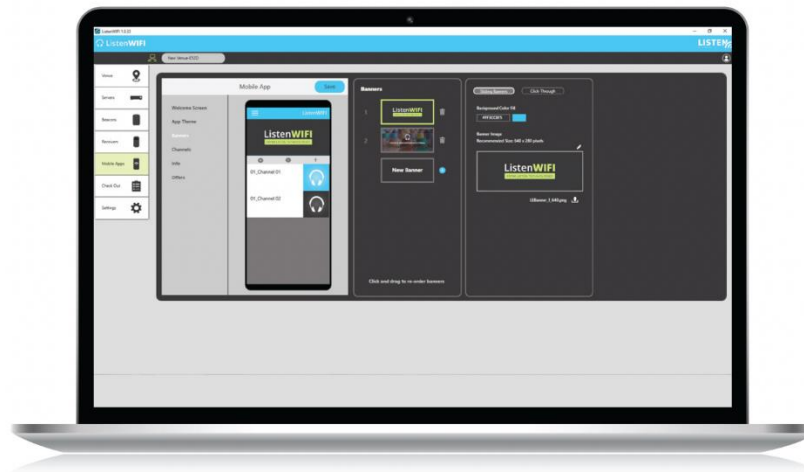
ListenWIFI 1.0.0

ListenWIFI

LISTEN

New Venue 0123

Venue

Servers

Beacons

Receivers

Mobile Apps

Check Out

Settings

Mobile App

Save

Welcome Screen

App Theme

Banners

Channels

Info

Offers

ListenWIFI

ListenWIFI

01_Channel 01

01_Channel 02

Banners

1

ListenWIFI

2

New Banner

Click and drag to re-order banners

Sliding Banners

Click Through

Background Color Hit

#FFFFFF

Banner Image

Recommended Size: 540 x 180 pixels

ListenWIFI

LWbanner_1.640.png